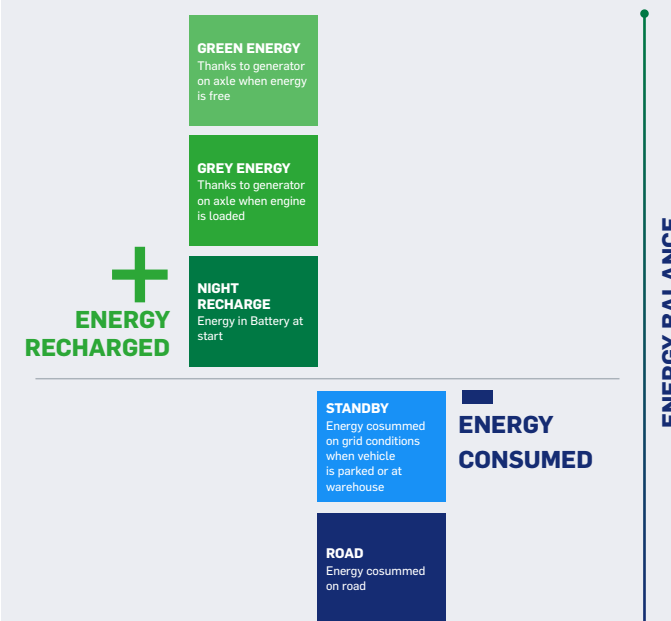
GREEN ENERGY
Thanks to generator on axle when energy is free

GREY ENERGY
Thanks to generator on axle when engine is loaded

+
ENERGY RECHARGED

NIGHT RECHARGE
Energy in Battery at start

STANDBY
Energy cosummed on grid conditions when vehicle is parked or at warehouse

ENERGY CONSUMED

ROAD
Energy cosummed on road

ENERGY BALANCE